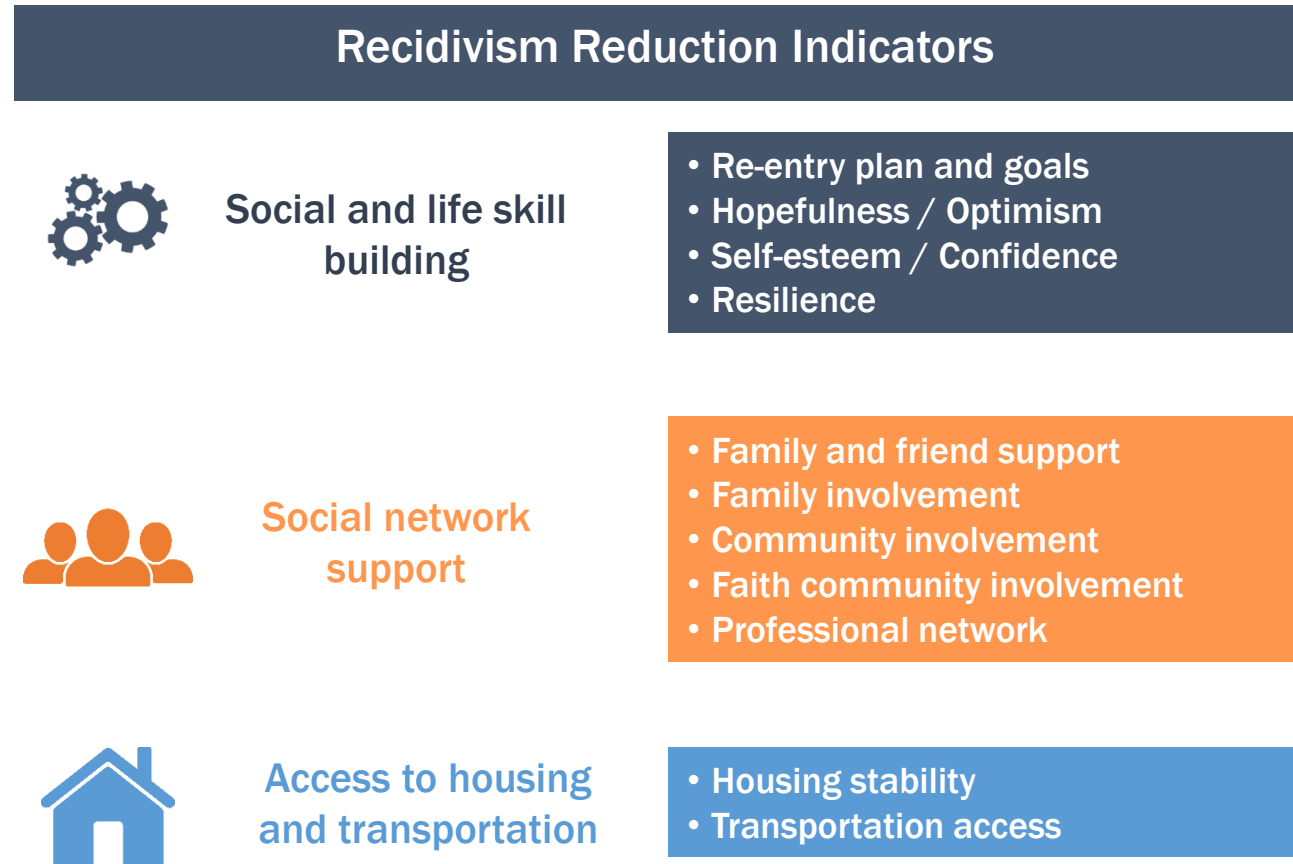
Recidivism Reduction Indicators

Social and life skill building

• Re-entry plan and goals
• Hopefulness / Optimism
• Self-esteem / Confidence
• Resilience

Social network support

• Family and friend support
• Family involvement
• Community involvement
• Faith community involvement
• Professional network

Access to housing and transportation

• Housing stability
• Transportation access